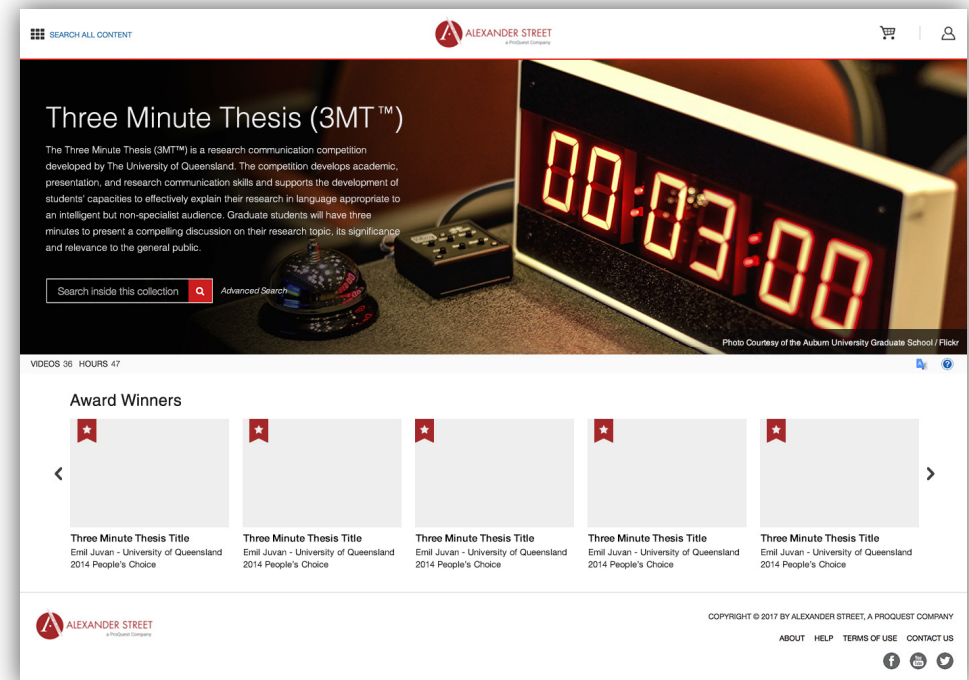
SEARCH ALL CONTENT

ALEXANDER STREET
a ProQuest Company

Three Minute Thesis (3MT™)

The Three Minute Thesis (3MT™) is a research communication competition developed by The University of Queensland. The competition develops academic, presentation, and research communication skills and supports the development of students' capacities to effectively explain their research in language appropriate to an intelligent but non-specialist audience. Graduate students will have three minutes to present a compelling discussion on their research topic, its significance and relevance to the general public.

Search inside this collection

Advanced Search

00:03:00

Photo Courtesy of the Auburn University Graduate School / Flickr

VIDEOS 36 HOURS 47

Award Winners

Three Minute Thesis Title
Emil Juvan - University of Queensland
2014 People's Choice

Three Minute Thesis Title
Emil Juvan - University of Queensland
2014 People's Choice

Three Minute Thesis Title
Emil Juvan - University of Queensland
2014 People's Choice

Three Minute Thesis Title
Emil Juvan - University of Queensland
2014 People's Choice

Three Minute Thesis Title
Emil Juvan - University of Queensland
2014 People's Choice

ALEXANDER STREET
a ProQuest Company

COPYRIGHT © 2017 BY ALEXANDER STREET, A PROQUEST COMPANY

ABOUT HELP TERMS OF USE CONTACT US